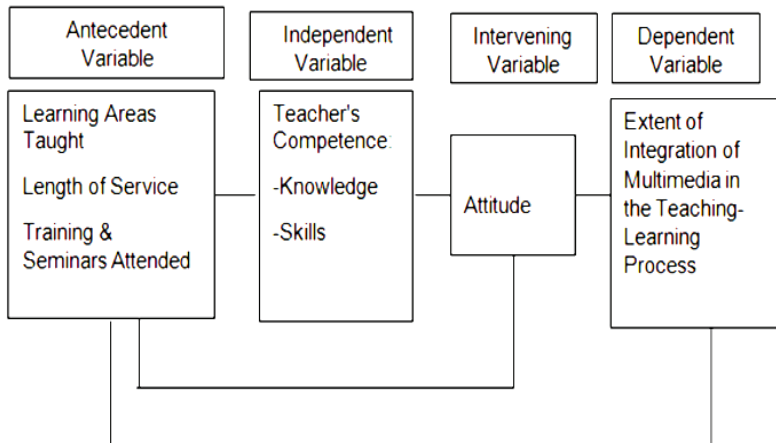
Antecedent Variable

Independent Variable

Intervening Variable

Dependent Variable

Learning Areas Taught

Length of Service

Training & Seminars Attended

Teacher's Competence:

-Knowledge

-Skills

Attitude

Extent of Integration of Multimedia in the Teaching-Learning Process